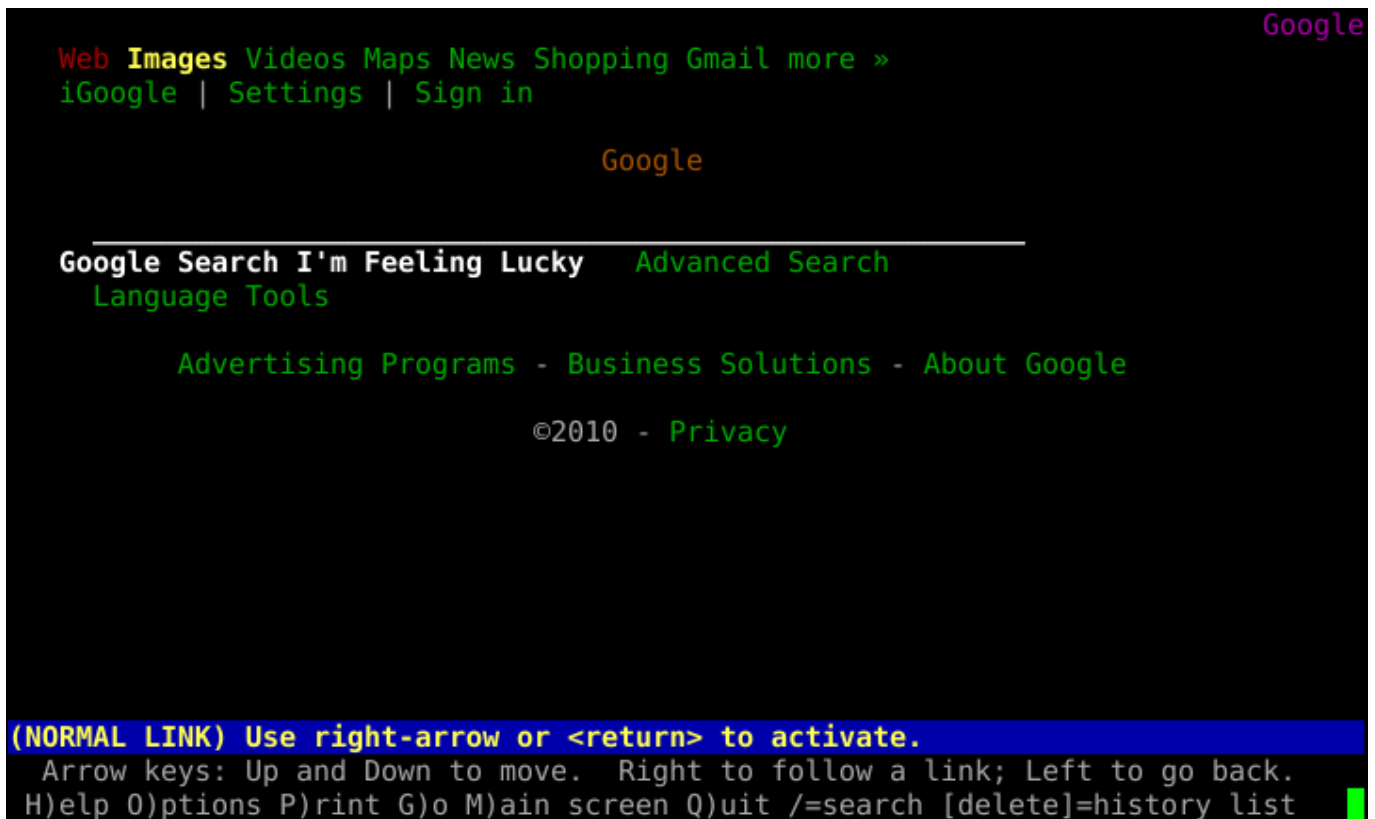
Google

Web Images Videos Maps News Shopping Gmail more »
iGoogle | Settings | Sign in

Google

Google Search I'm Feeling Lucky Advanced Search
Language Tools

Advertising Programs - Business Solutions - About Google

©2010 - Privacy

(NORMAL LINK) Use right-arrow or <return> to activate.
Arrow keys: Up and Down to move. Right to follow a link; Left to go back.
H)elp O)ptions P)rint G)o M)ain screen Q)uit /=search [delete]=history list